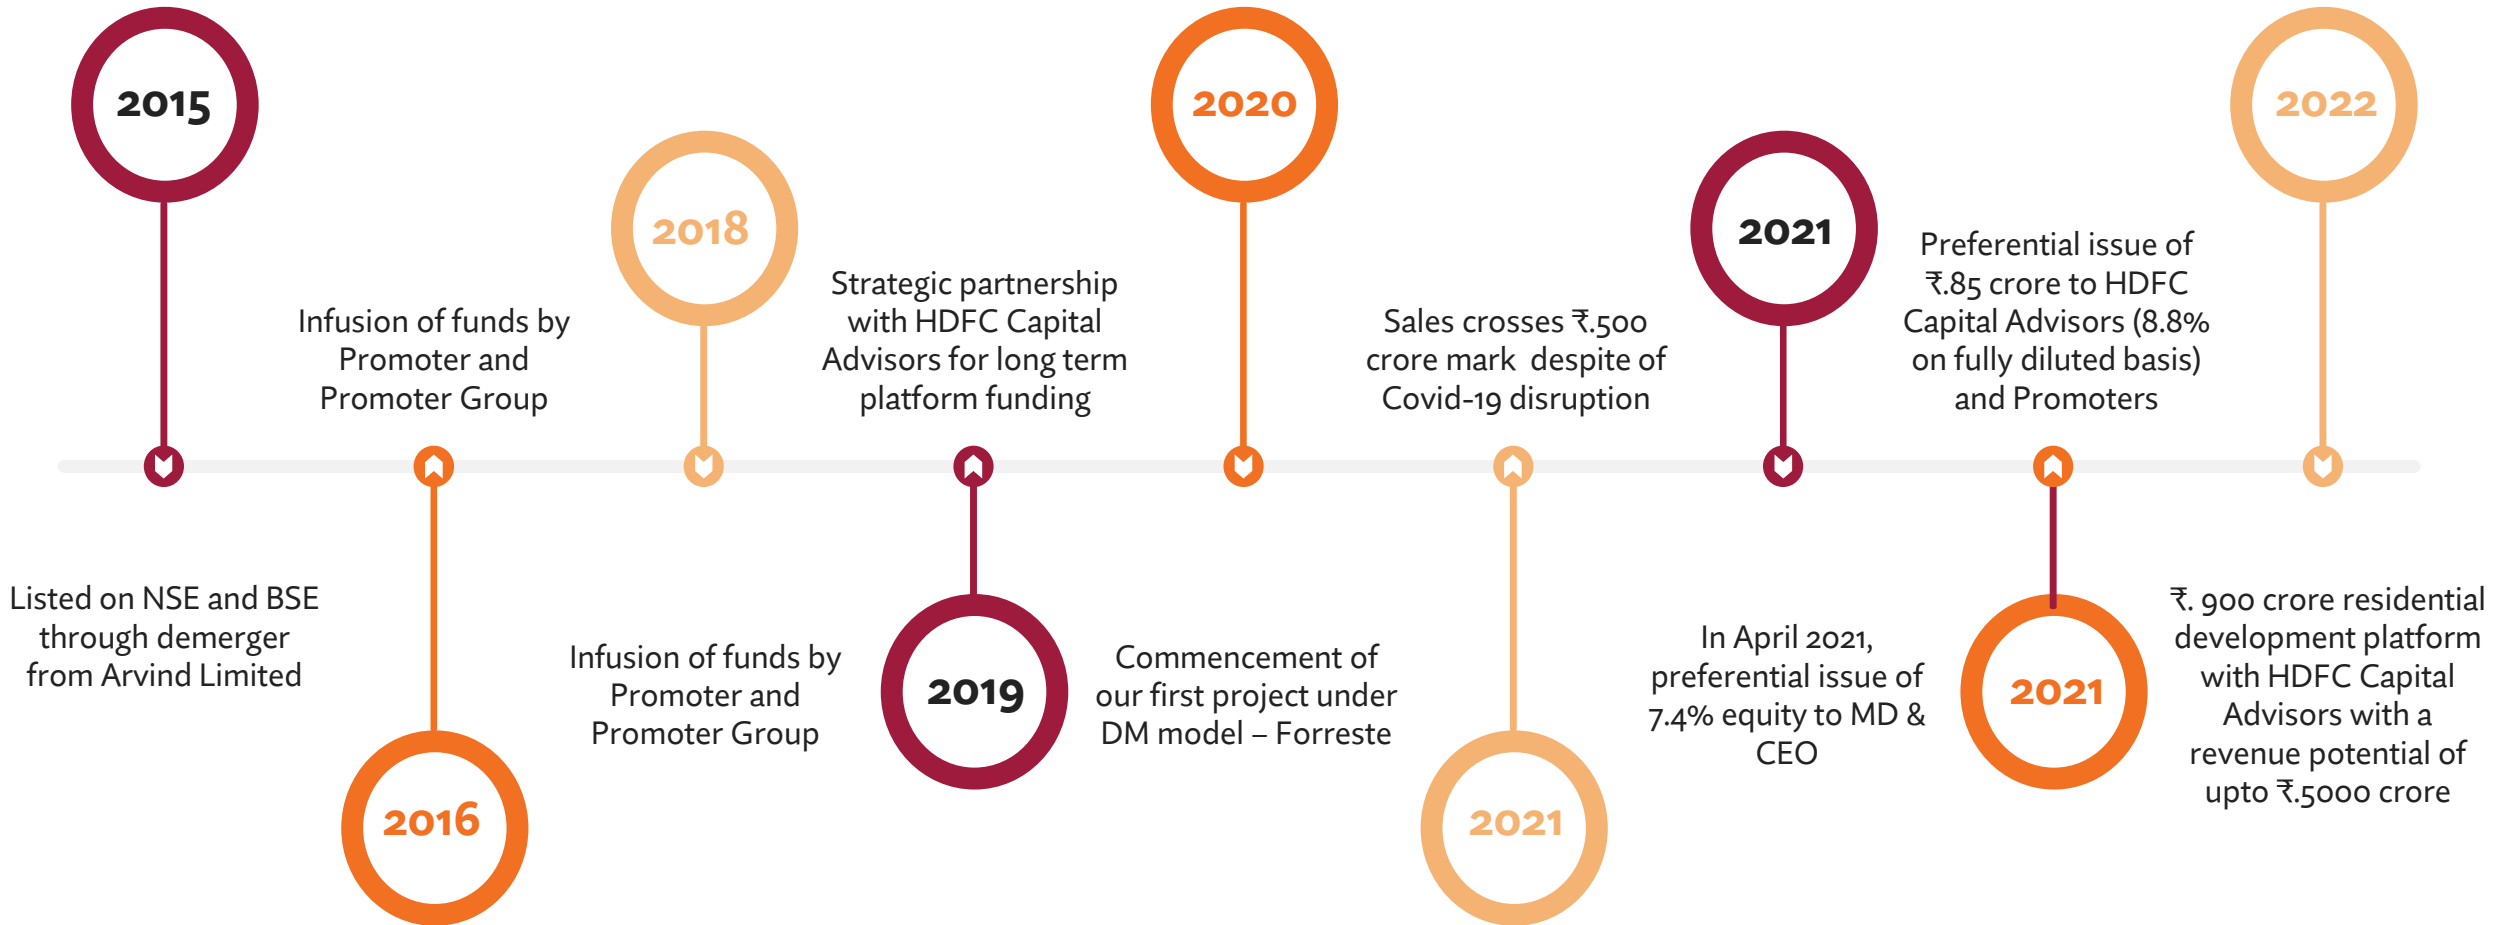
2015

Listed on NSE and BSE through demerger from Arvind Limited

Infusion of funds by Promoter and Promoter Group

2016

2018

Infusion of funds by Promoter and Promoter Group

Strategic partnership with HDFC Capital Advisors for long term platform funding

2019

2020

Commencement of our first project under DM model – Forreste

Sales crosses ₹.500 crore mark despite of Covid-19 disruption

2021

2021

In April 2021, preferential issue of 7.4% equity to MD & CEO

Preferential issue of ₹.85 crore to HDFC Capital Advisors (8.8% on fully diluted basis) and Promoters

2021

2022

₹. 900 crore residential development platform with HDFC Capital Advisors with a revenue potential of upto ₹.5000 crore